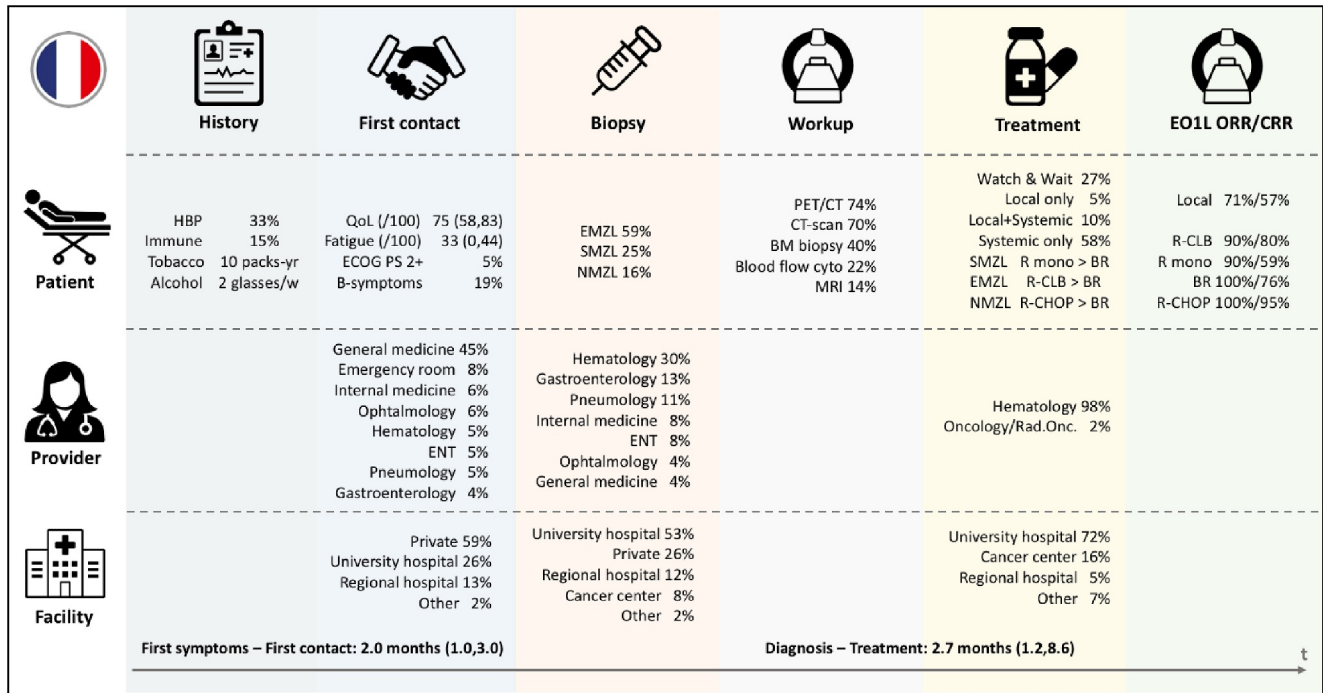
| | History | First contact | Biopsy | Workup | Treatment | EO1L ORR/CRR |
|---|---|---|---|---|---|---|
| Patient | HBP 33%<br>Immune 15%<br>Tobacco 10 packs-yr<br>Alcohol 2 glasses/w | QoL (/100) 75 (58,83)<br>Fatigue (/100) 33 (0,44)<br>ECOG PS 2+ 5%<br>B-symptoms 19% | EMZL 59%<br>SMZL 25%<br>NMZL 16% | PET/CT 74%<br>CT-scan 70%<br>BM biopsy 40%<br>Blood flow cyto 22%<br>MRI 14% | Watch & Wait 27%<br>Local only 5%<br>Local+Systemic 10%<br>Systemic only 58%<br>SMZL R mono > BR<br>EMZL R-CLB > BR<br>NMZL R-CHOP > BR | Local 71%/57%<br>R-CLB 90%/80%<br>R mono 90%/59%<br>BR 100%/76%<br>R-CHOP 100%/95% |
| Provider | | General medicine 45%<br>Emergency room 8%<br>Internal medicine 6%<br>Ophtalmology 6%<br>Hematology 5%<br>ENT 5%<br>Pneumology 5%<br>Gastroenterology 4% | Hematology 30%<br>Gastroenterology 13%<br>Pneumology 11%<br>Internal medicine 8%<br>ENT 8%<br>Ophtalmology 4%<br>General medicine 4% | | Hematology 98%<br>Oncology/Rad.Onc. 2% | |
| Facility | | Private 59%<br>University hospital 26%<br>Regional hospital 13%<br>Other 2% | University hospital 53%<br>Private 26%<br>Regional hospital 12%<br>Cancer center 8%<br>Other 2% | | University hospital 72%<br>Cancer center 16%<br>Regional hospital 5%<br>Other 7% | |

First symptoms – First contact: 2.0 months (1.0,3.0)

Diagnosis – Treatment: 2.7 months (1.2,8.6)

t